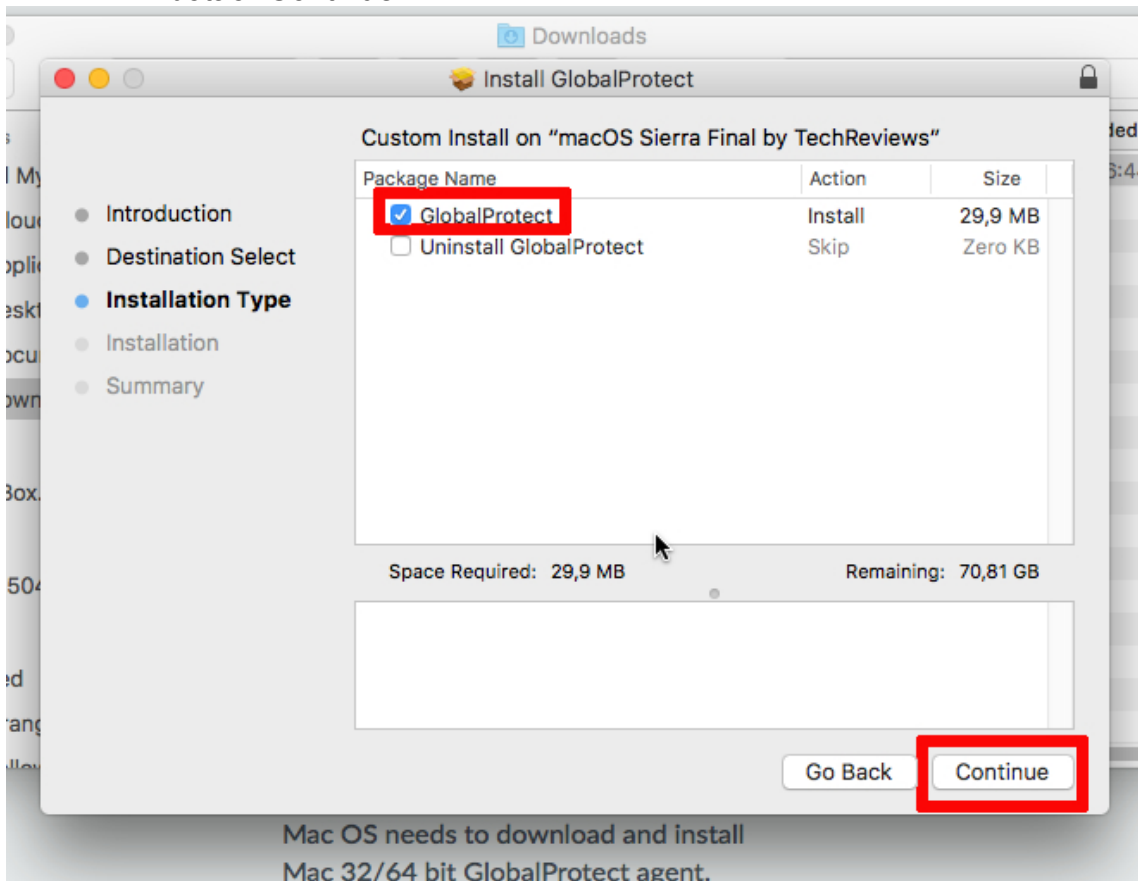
Downloads

Install GlobalProtect

Custom Install on “macOS Sierra Final by TechReviews”

| Package Name | Action | Size |
|---|---|---|
| GlobalProtect | Install | 29,9 MB |
| Uninstall GlobalProtect | Skip | Zero KB |

Introduction
Destination Select
Installation Type
Installation
Summary

Space Required: 29,9 MB
Remaining: 70,81 GB

Go Back
Continue

Mac OS needs to download and install Mac 32/64 bit GlobalProtect agent.